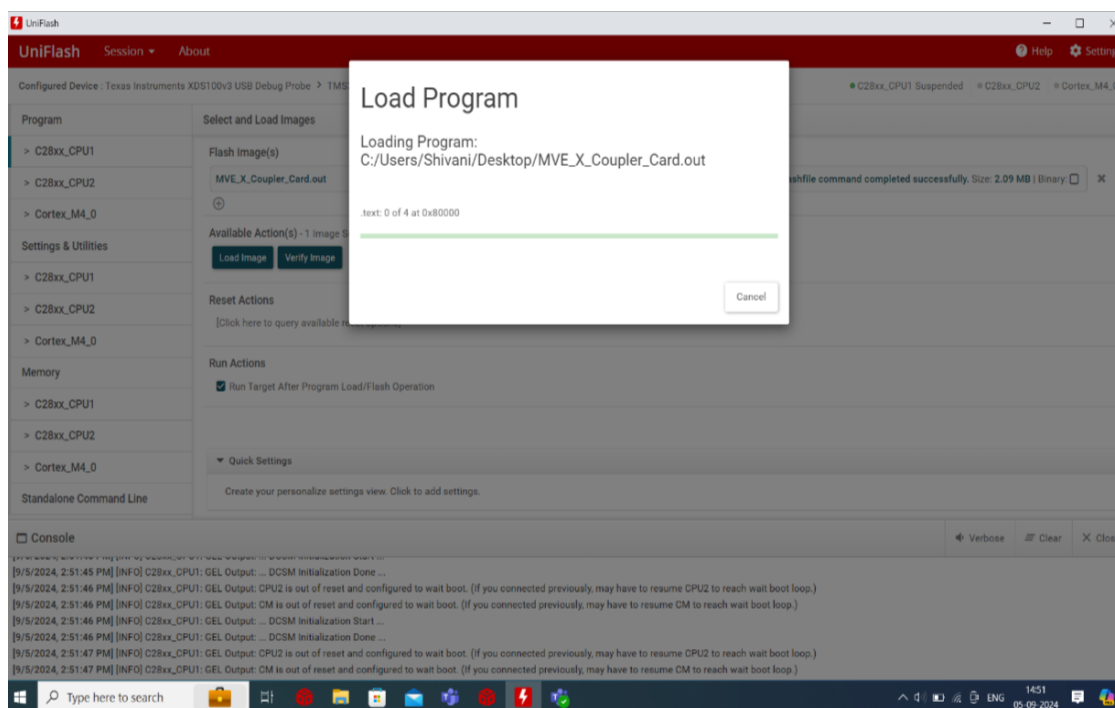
UniFlash

UniFlash Session ▾ About

Help Setting

Configured Device : Texas Instruments XDS100v3 USB Debug Probe > TMS

● C28xx_CPU1 Suspended ● C28xx_CPU2 ● Cortex_M4_

Program

> C28xx_CPU1

> C28xx_CPU2

> Cortex_M4_0

Settings & Utilities

> C28xx_CPU1

> C28xx_CPU2

> Cortex_M4_0

Memory

> C28xx_CPU1

> C28xx_CPU2

> Cortex_M4_0

Standalone Command Line

Select and Load Images

Flash Image(s)

MVE_X_Coupler_Card.out

shfile command completed successfully. Size: 2.09 MB | Binary:

Available Action(s) - 1 Image S

Load Image Verify Image

Reset Actions

[Click here to query available r

Run Actions

Run Target After Program Load/Flash Operation

▾ Quick Settings

Create your personalize settings view. Click to add settings.

Load Program

Loading Program:
C:/Users/Shivani/Desktop/MVE_X_Coupler_Card.out

.text: 0 of 4 at 0x80000

Cancel

Console

Verbose Clear Clos

[9/5/2024, 2:51:45 PM] [INFO] C28xx_CPU1: GEL Output: ... DCSM Initialization Done ...
[9/5/2024, 2:51:46 PM] [INFO] C28xx_CPU1: GEL Output: CPU2 is out of reset and configured to wait boot. (If you connected previously, may have to resume CPU2 to reach wait boot loop.)
[9/5/2024, 2:51:46 PM] [INFO] C28xx_CPU1: GEL Output: CM is out of reset and configured to wait boot. (If you connected previously, may have to resume CM to reach wait boot loop.)
[9/5/2024, 2:51:46 PM] [INFO] C28xx_CPU1: GEL Output: ... DCSM Initialization Start ...
[9/5/2024, 2:51:46 PM] [INFO] C28xx_CPU1: GEL Output: ... DCSM Initialization Done ...
[9/5/2024, 2:51:47 PM] [INFO] C28xx_CPU1: GEL Output: CPU2 is out of reset and configured to wait boot. (If you connected previously, may have to resume CPU2 to reach wait boot loop.)
[9/5/2024, 2:51:47 PM] [INFO] C28xx_CPU1: GEL Output: CM is out of reset and configured to wait boot. (If you connected previously, may have to resume CM to reach wait boot loop.)

Type here to search

ENG 14:51 05-09-2024